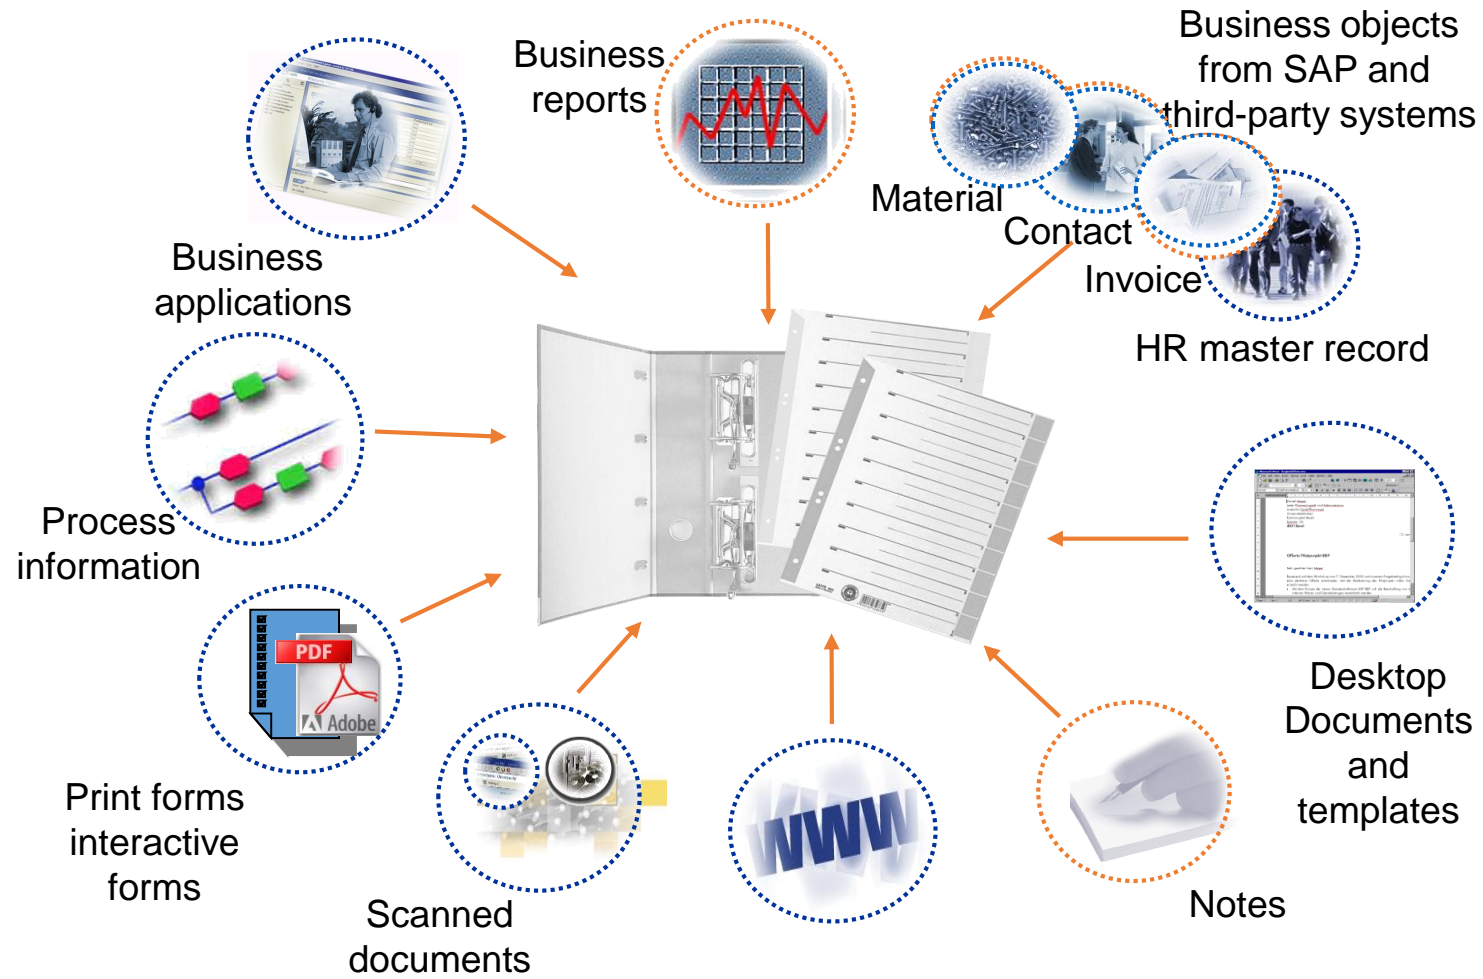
Business reports

Business objects from SAP and third-party systems

Material

Contact

Invoice

HR master record

Business applications

Process information

PDF

Adobe

Print forms interactive forms

Scanned documents

WWW

Desktop Documents and templates

Notes